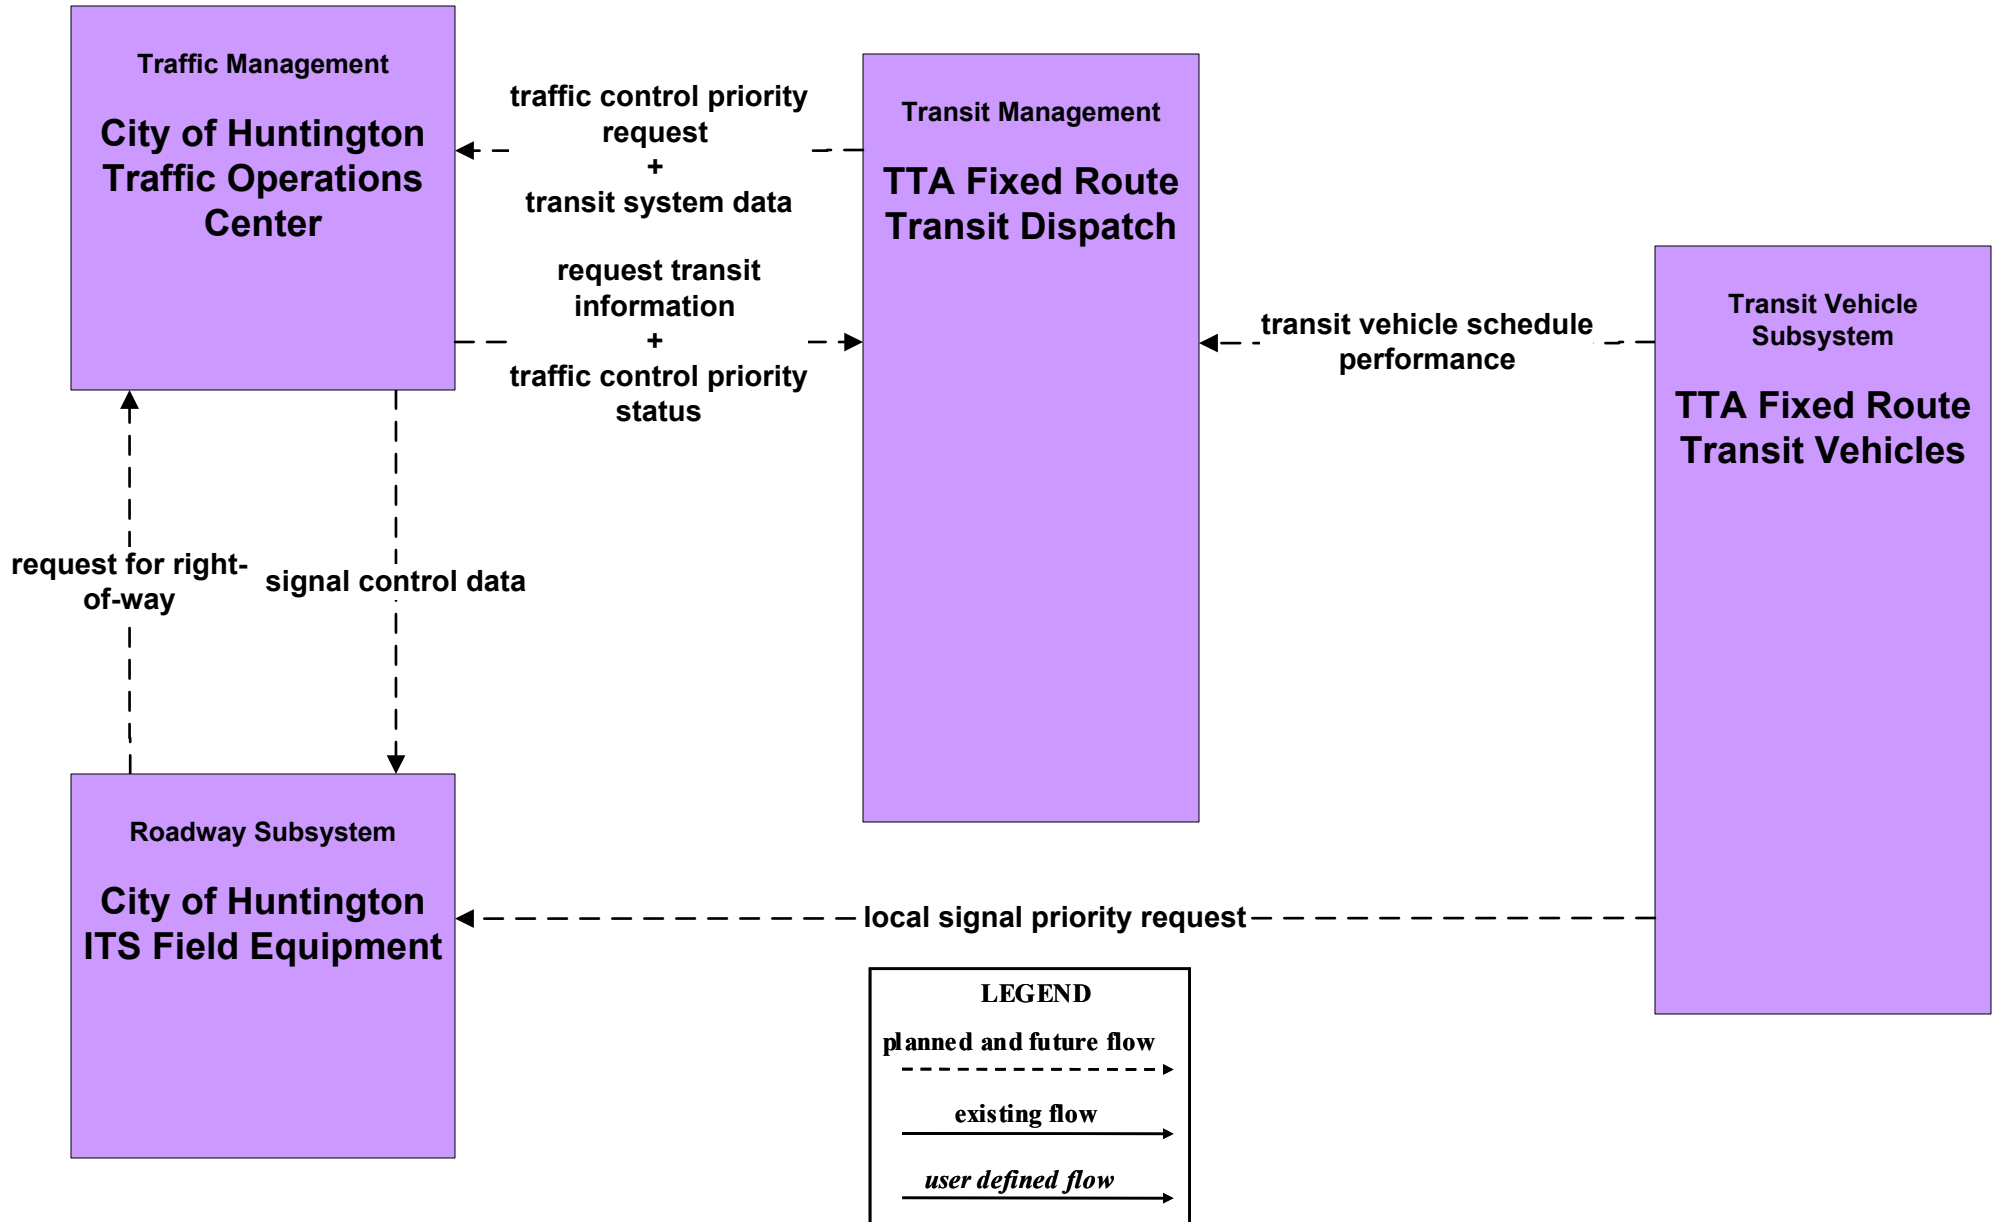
Traffic Management

City of Huntington Traffic Operations Center

traffic control priority request
+
transit system data

Transit Management

TTA Fixed Route Transit Dispatch

request transit information
+
traffic control priority status

transit vehicle schedule performance

Transit Vehicle Subsystem

TTA Fixed Route Transit Vehicles

request for right-of-way

signal control data

Roadway Subsystem

City of Huntington ITS Field Equipment

local signal priority request

LEGEND
planned and future flow
existing flow
*user defined flow*